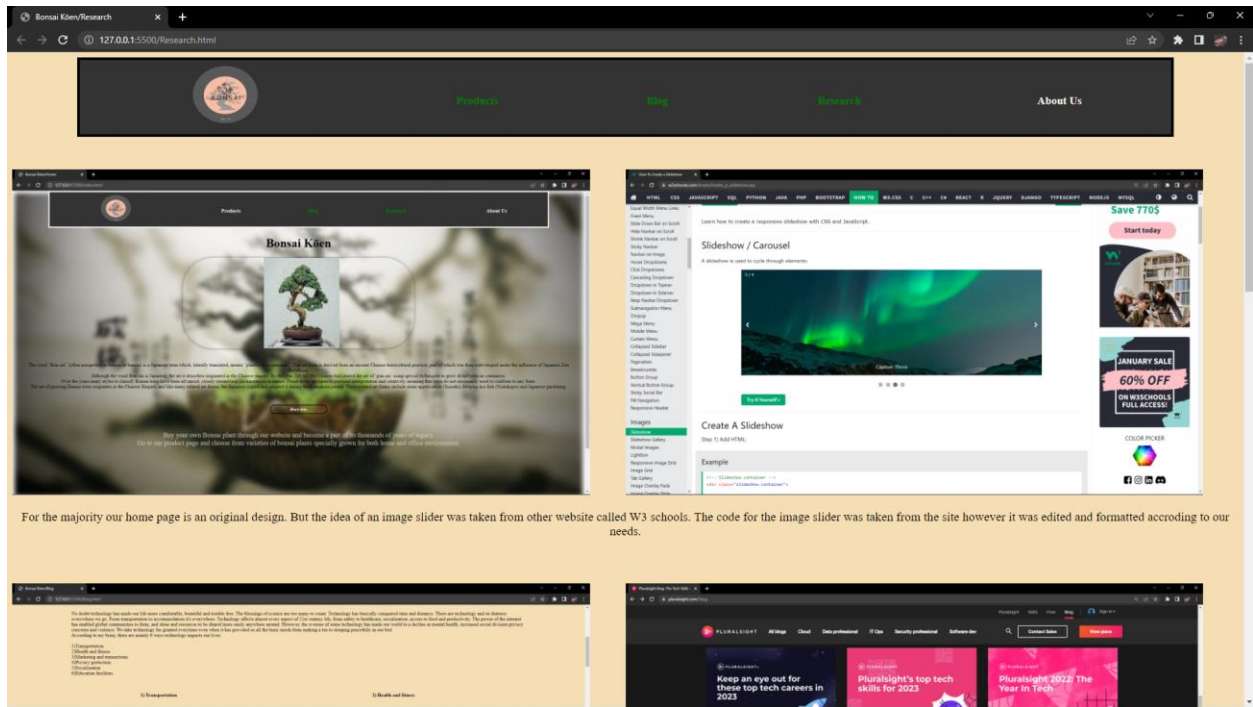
Bonsai Kōen/Research
127.0.0.1:5500/Research.html

Products
Blog
Research
About Us

Products
About Us
Bonsai Kōen

Buy your own Bonsai plant through our website and become a part of its thousands of years of legacy.
Go to our product page and choose from variety of bonsai plants specially grown for both home and office environment.

HTML CSS JAVASCRIPT SQL PYTHON JAVA PHP BOOTSTRAP HOW TO W3.CSS C C++ C# REACT R JQUERY DJANGO TYPESCRIPT NODEJS MYSQL

Learn how to create a responsive slideshow with CSS and JavaScript.

Slideshow / Carousel

A slideshow is used to cycle through elements:

Caption Three

Try it Yourself »

Create A Slideshow

Step 1) Add HTML:

Example

Save 770$
Start today
JANUARY SALE
60% OFF
ON W3SCHOOLS FULL ACCESS!
COLOR PICKER

Images
Slideshow
Slideshow Gallery
Modal Images
Lightbox
Responsive Image Grid
Image Grid
Tab Gallery
Image Overlay Fade

For the majority our home page is an original design. But the idea of an image slider was taken from other website called W3 schools. The code for the image slider was taken from the site however it was edited and formatted accroding to our needs.

1) Transportation
2) Health and fitness
3) Banking and transactions
4) Privacy protection
5) Socialization
6) Education facilities

1) Transportation
2) Health and fitness

PLURALSIGHT All blogs Cloud Data professional IT Ops Security professional Software dev
Contact Sales
View plans

Keep an eye out for these top tech careers in 2023
Pluralsight's top tech skills for 2023
Pluralsight 2022: The Year in Tech